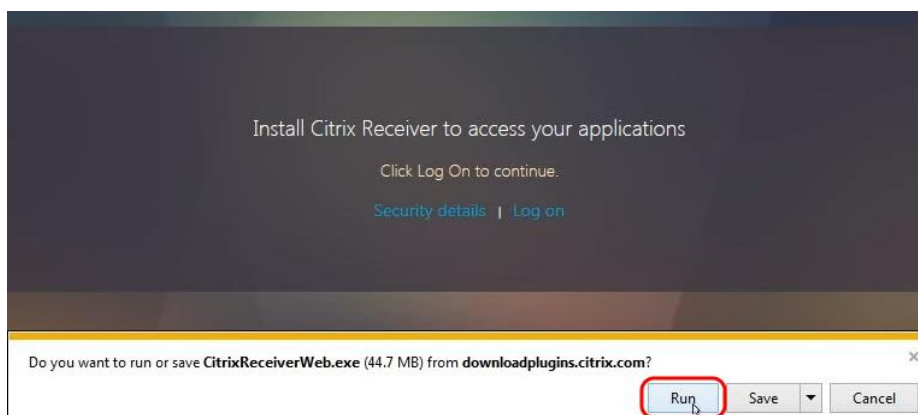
Install Citrix Receiver to access your applications

Click Log On to continue.

Security details | Log on

Do you want to run or save **CitrixReceiverWeb.exe** (44.7 MB) from **downloadplugins.citrix.com**?

×

Run

Save

Cancel